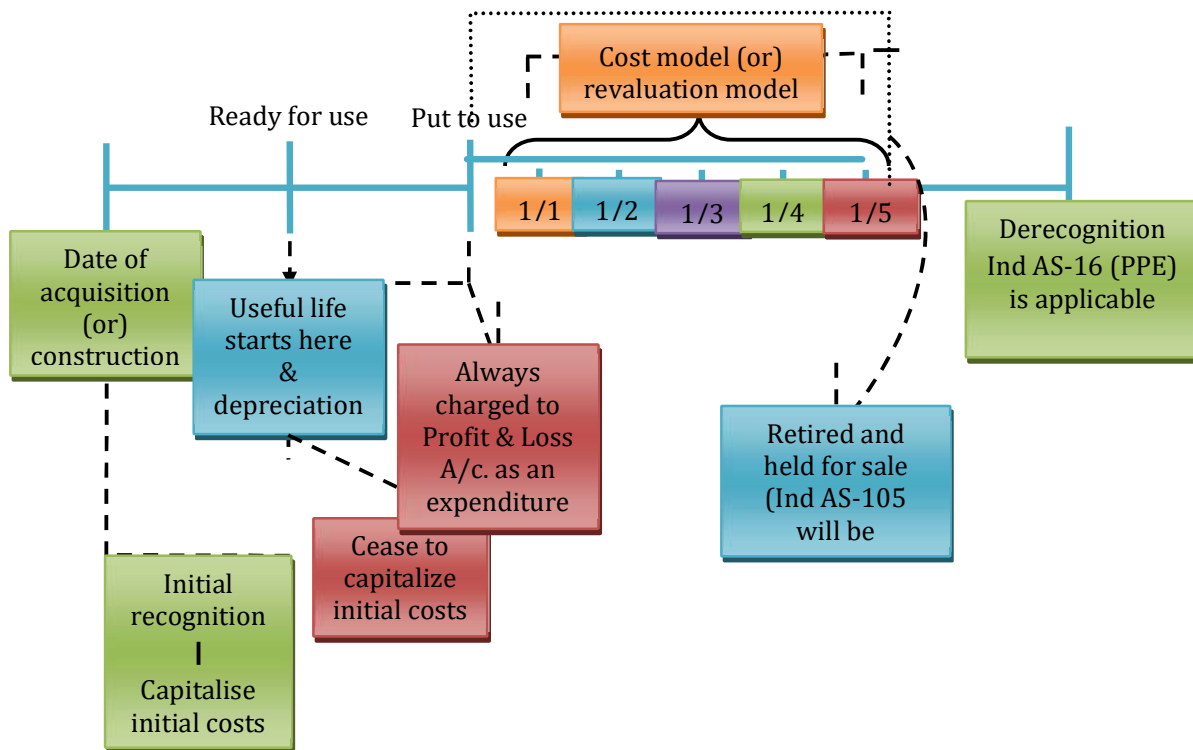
Cost model (or) revaluation model

Ready for use

Put to use

1/1

1/2

1/3

1/4

1/5

Date of acquisition (or) construction

Useful life starts here & depreciation

Always charged to Profit & Loss A/c. as an expenditure

Cease to capitalize initial costs

Initial recognition

Capitalise initial costs

Retired and held for sale (Ind AS-105 will be

Derecognition Ind AS-16 (PPE) is applicable